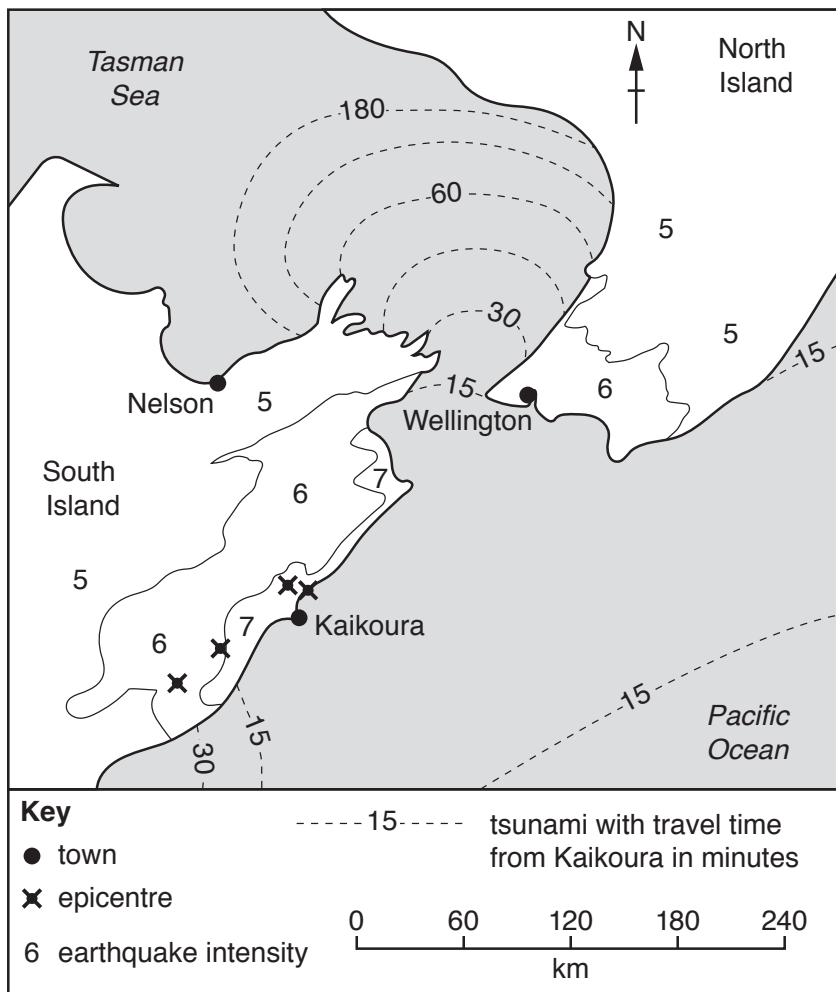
N

Tasman Sea

North Island

180

60

5

30

5

15

Nelson

5

15

Wellington

6

South Island

6

7

5

7

Kaikoura

6

15

15

Pacific Ocean

30

Key

● town

✖ epicentre

6 earthquake intensity

15 tsunami with travel time from Kaikoura in minutes

0 60 120 180 240

km